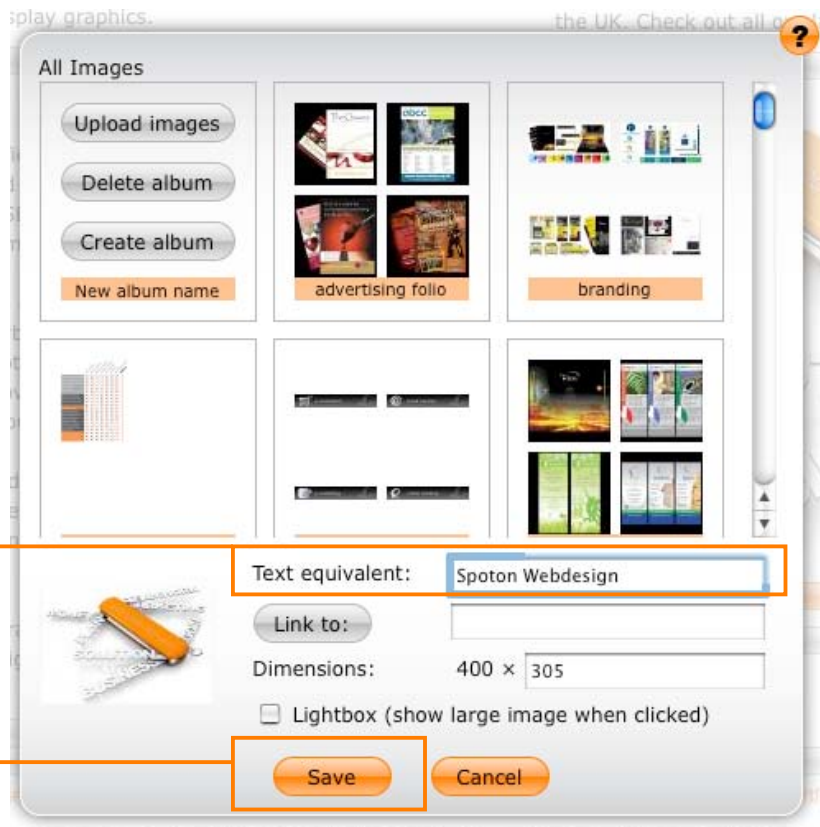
splay graphics.

the UK. Check out all o

?

All Images

Upload images

Delete album

Create album

New album name

advertising folio

branding

Text equivalent: Spoton Webdesign

Link to:

Dimensions: 400 × 305

Lightbox (show large image when clicked)

Save

Cancel